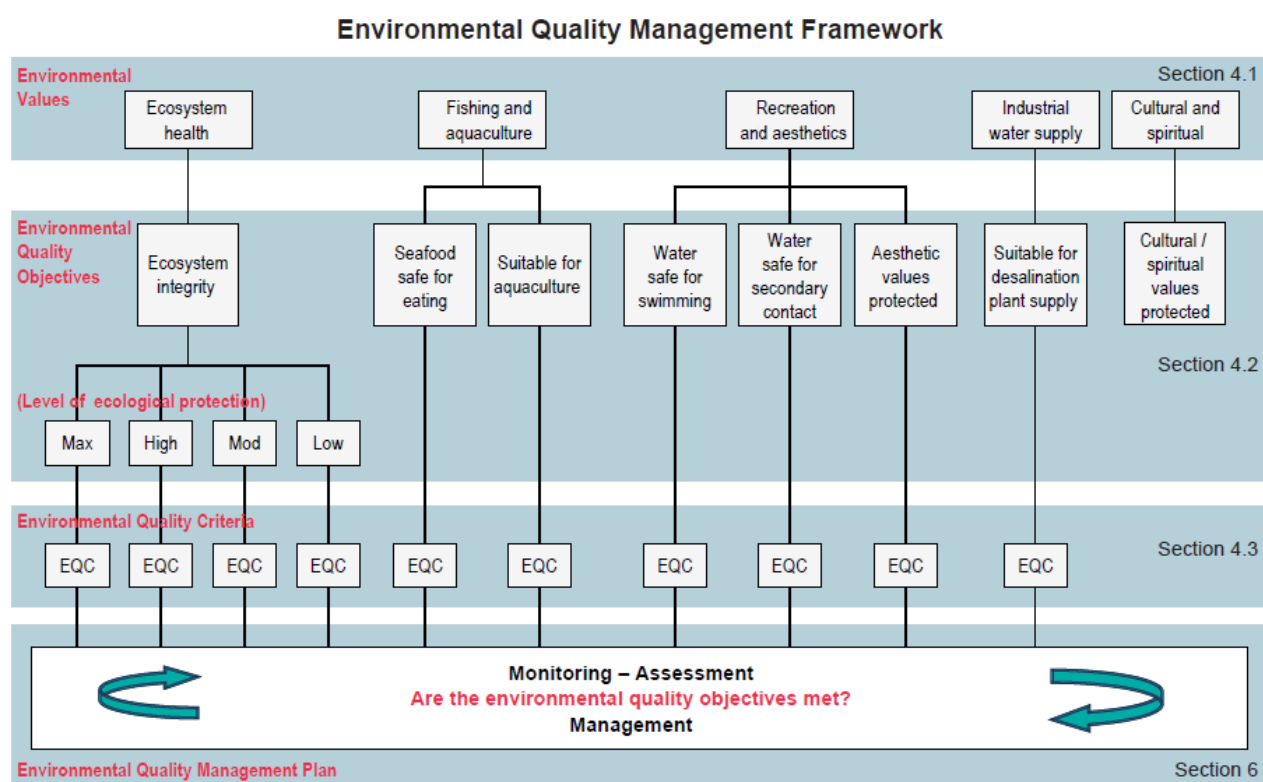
Environmental Quality Management Framework

Environmental Values

Section 4.1

Ecosystem health

Fishing and aquaculture

Recreation and aesthetics

Industrial water supply

Cultural and spiritual

Environmental Quality Objectives

Ecosystem integrity

Seafood safe for eating

Suitable for aquaculture

Water safe for swimming

Water safe for secondary contact

Aesthetic values protected

Suitable for desalination plant supply

Cultural / spiritual values protected

Section 4.2

(Level of ecological protection)

Max

High

Mod

Low

Environmental Quality Criteria

Section 4.3

EQC

EQC

EQC

EQC

EQC

EQC

EQC

EQC

EQC

EQC

Monitoring – Assessment

Are the environmental quality objectives met?

Management

Environmental Quality Management Plan

Section 6